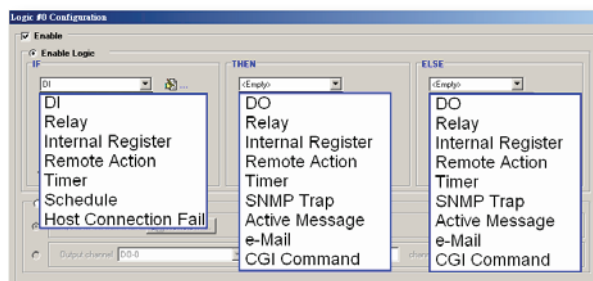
Logic #0 Configuration

Enable

Enable Logic

IF

DI

DI
Relay
Internal Register
Remote Action
Timer
Schedule
Host Connection Fail

THEN

<Empty>

DO
Relay
Internal Register
Remote Action
Timer
SNMP Trap
Active Message
e-Mail
CGI Command

ELSE

<Empty>

DO
Relay
Internal Register
Remote Action
Timer
SNMP Trap
Active Message
e-Mail
CGI Command

Output channel DO-0

chan